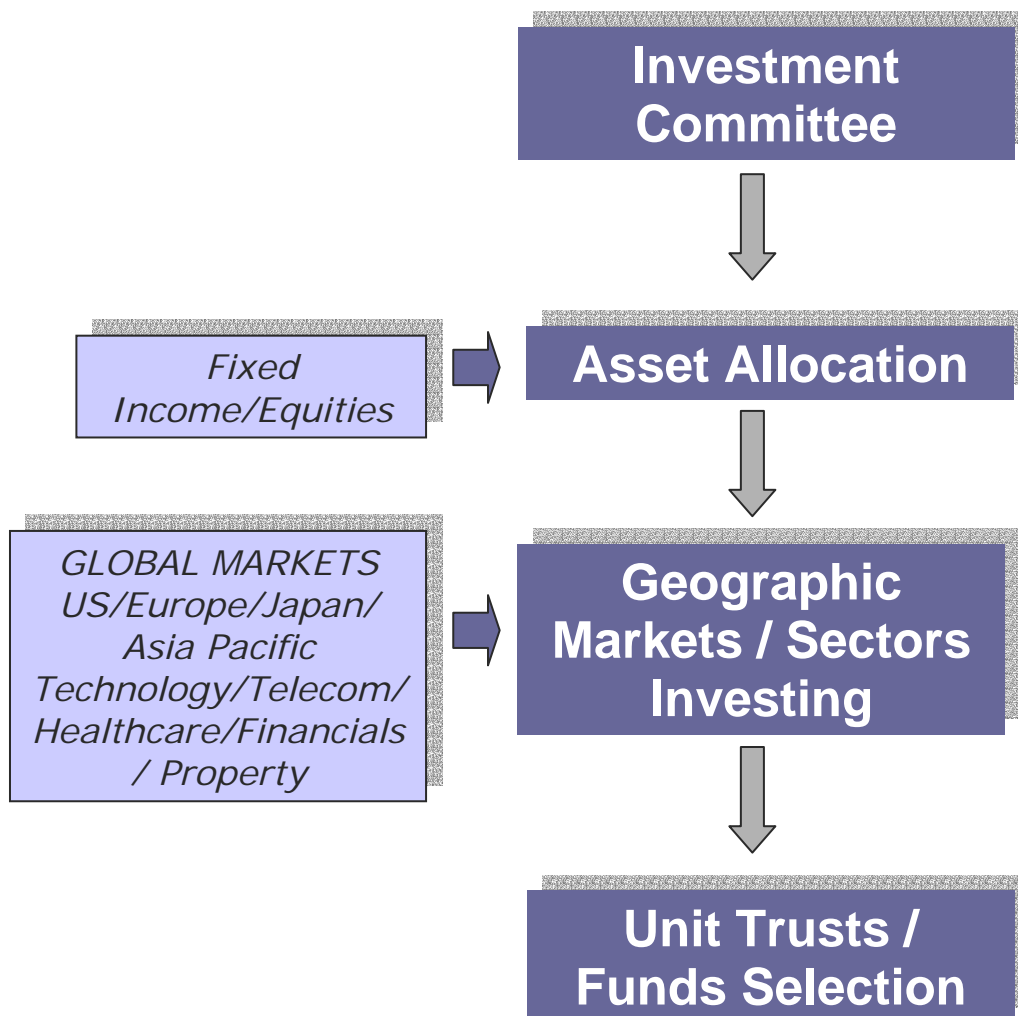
Investment Committee

Fixed Income/Equities

Asset Allocation

GLOBAL MARKETS US/Europe/Japan/ Asia Pacific Technology/Telecom/ Healthcare/Financials / Property

Geographic Markets / Sectors Investing

Unit Trusts / Funds Selection